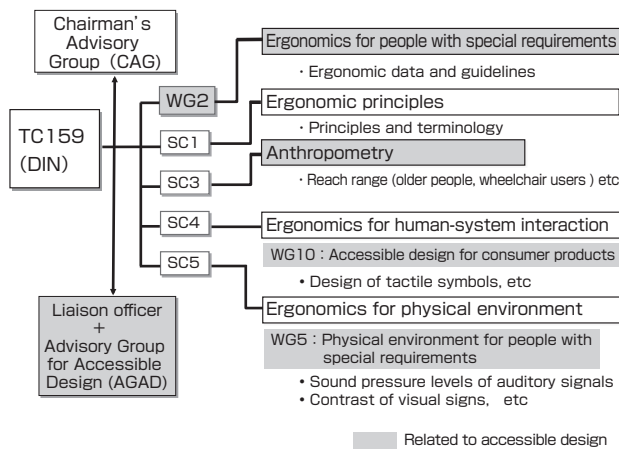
Chairman's Advisory Group (CAG)

TC159 (DIN)

WG2

SC1

SC3

SC4

SC5

Liaison officer + Advisory Group for Accessible Design (AGAD)

Ergonomics for people with special requirements

・Ergonomic data and guidelines

Ergonomic principles

・Principles and terminology

Anthropometry

・Reach range (older people, wheelchair users ) etc

Ergonomics for human-system interaction

WG10 : Accessible design for consumer products

• Design of tactile symbols, etc

Ergonomics for physical environment

WG5 : Physical environment for people with special requirements

• Sound pressure levels of auditory signals
• Contrast of visual signs, etc

Related to accessible design